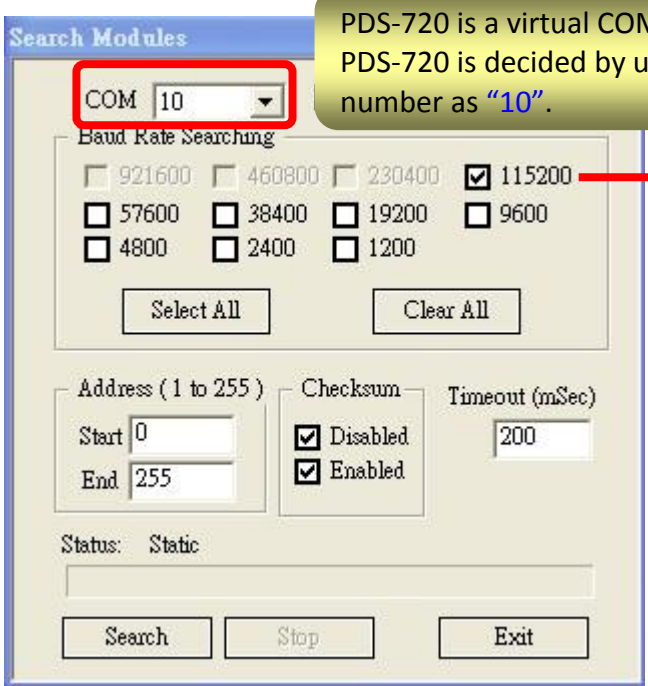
Search Modules

PDS-720 is a virtual CO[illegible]
PDS-720 is decided by u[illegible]
number as "10".

COM 10

Baud Rate Searching

921600 460800 230400 115200
57600 38400 19200 9600
4800 2400 1200

Select All Clear All

Address ( 1 to 255 )
Start 0
End 255

Checksum
Disabled
Enabled

Timeout (mSec)
200

Status: Static

Search Stop Exit